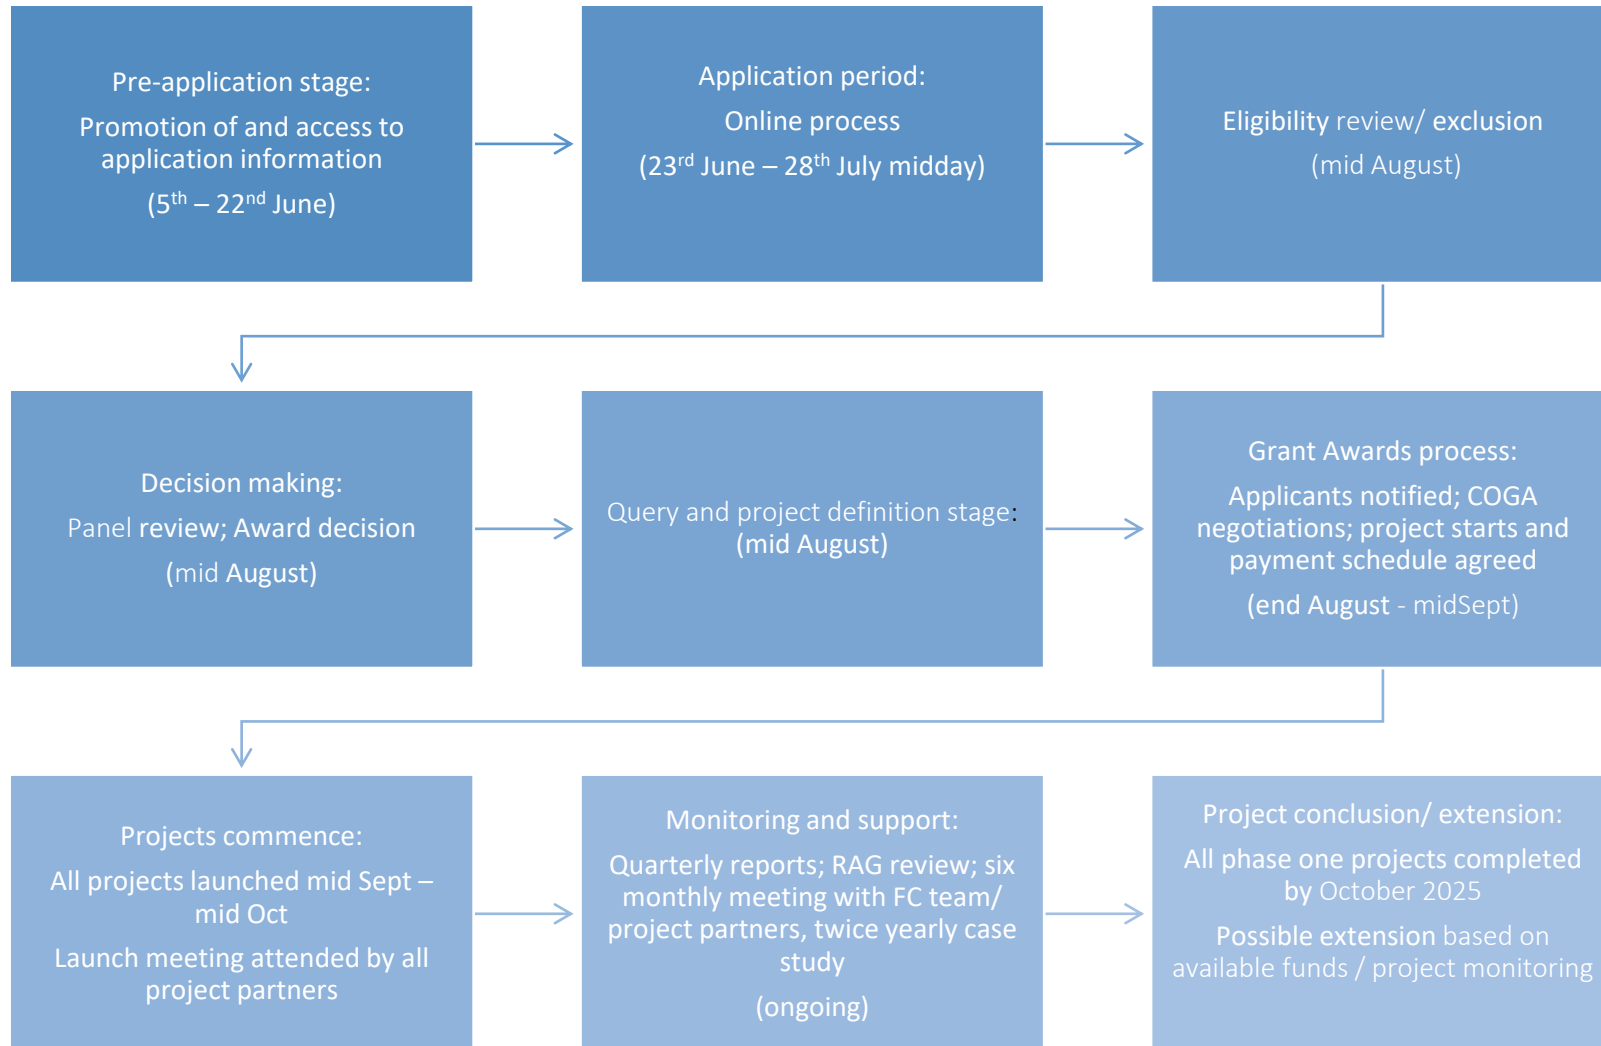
Pre-application stage:

Promotion of and access to application information

($5^{th}$ – $22^{nd}$ June)

Application period:

Online process

($23^{rd}$ June – $28^{th}$ July midday)

Eligibility review/ exclusion

(mid August)

Decision making:

Panel review; Award decision

(mid August)

Query and project definition stage: (mid August)

Grant Awards process:

Applicants notified; COGA negotiations; project starts and payment schedule agreed

(end August - midSept)

Projects commence:

All projects launched mid Sept – mid Oct

Launch meeting attended by all project partners

Monitoring and support:

Quarterly reports; RAG review; six monthly meeting with FC team/ project partners, twice yearly case study

(ongoing)

Project conclusion/ extension:

All phase one projects completed by October 2025

Possible extension based on available funds / project monitoring